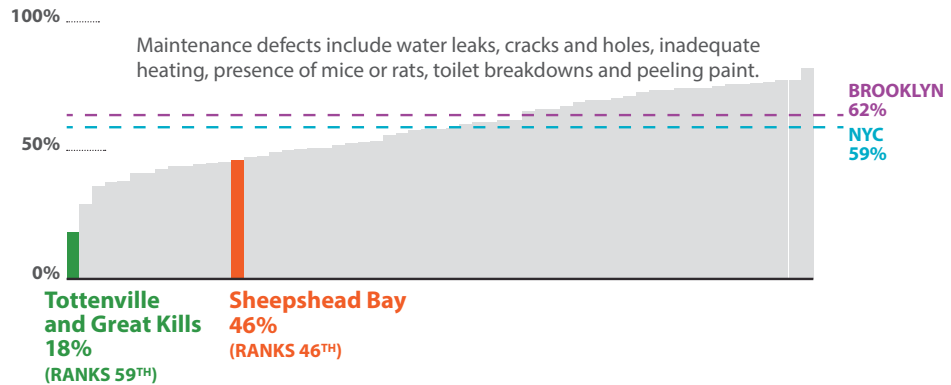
100%

Maintenance defects include water leaks, cracks and holes, inadequate heating, presence of mice or rats, toilet breakdowns and peeling paint.

BROOKLYN 62%

NYC 59%

50%

0%

Tottenville and Great Kills 18%
(RANKS 59$^{TH}$)

Sheepshead Bay 46%
(RANKS 46$^{TH}$)